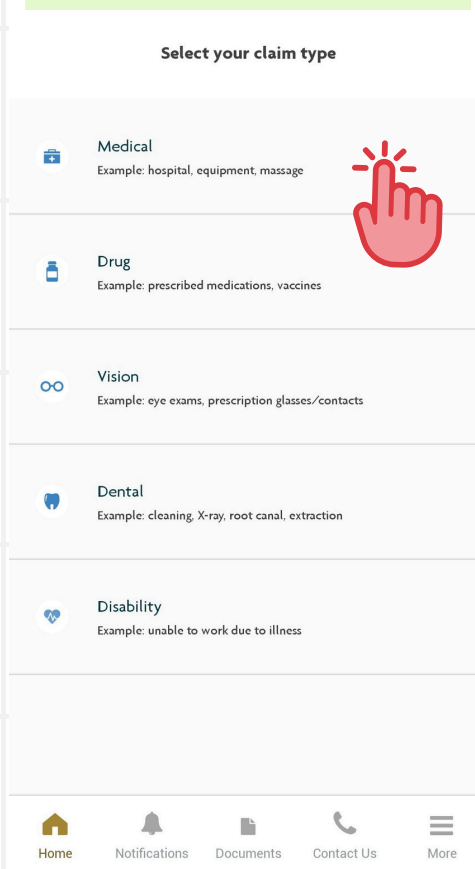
Select your claim type

Medical
Example: hospital, equipment, massage

Drug
Example: prescribed medications, vaccines

Vision
Example: eye exams, prescription glasses/contacts

Dental
Example: cleaning, X-ray, root canal, extraction

Disability
Example: unable to work due to illness

Home Notifications Documents Contact Us More